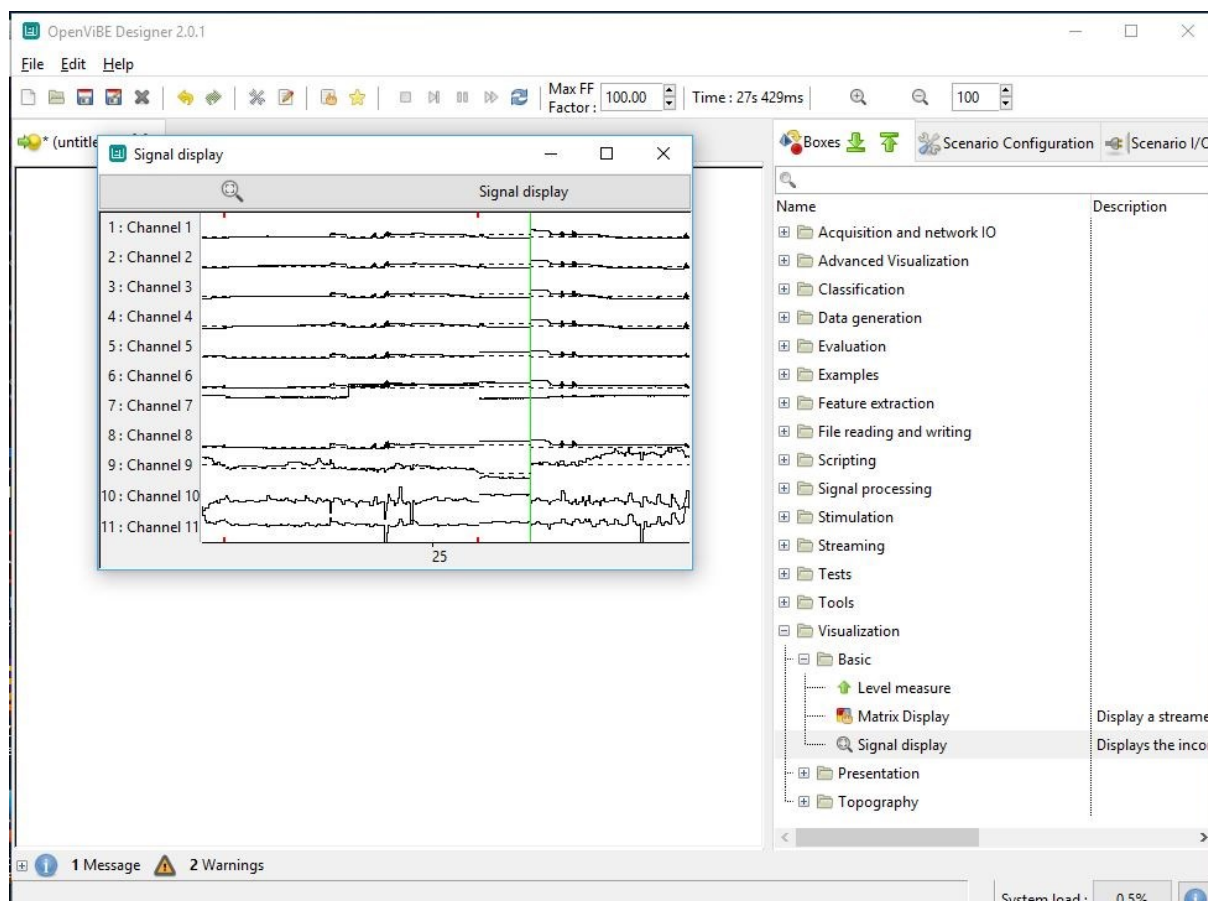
OpenViBE Designer 2.0.1

File Edit Help

Max FF Factor: 100.00 Time : 27s 429ms 100

* (untitle

Signal display

Signal display

1 : Channel 1
2 : Channel 2
3 : Channel 3
4 : Channel 4
5 : Channel 5
6 : Channel 6
7 : Channel 7
8 : Channel 8
9 : Channel 9
10 : Channel 10
11 : Channel 11

25

Boxes Scenario Configuration Scenario I/C

| Name | Description |
|---|---|
| Acquisition and network IO | |
| Advanced Visualization | |
| Classification | |
| Data generation | |
| Evaluation | |
| Examples | |
| Feature extraction | |
| File reading and writing | |
| Scripting | |
| Signal processing | |
| Stimulation | |
| Streaming | |
| Tests | |
| Tools | |
| Visualization | |
| Basic | |
| Level measure | |
| Matrix Display | Display a streame |
| Signal display | Displays the inco |
| Presentation | |
| Topography | |

1 Message 2 Warnings

System load : 0.5%